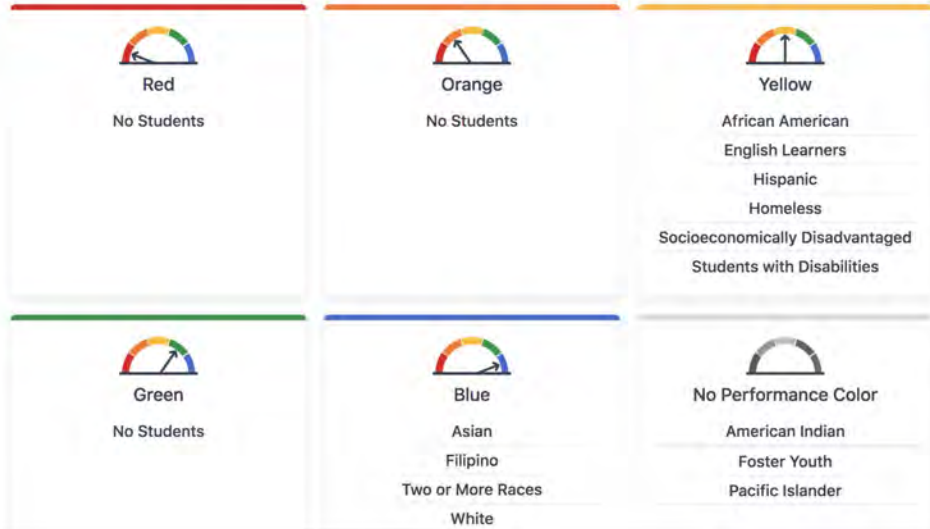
Red

No Students

Orange

No Students

Yellow

African American

English Learners

Hispanic

Homeless

Socioeconomically Disadvantaged

Students with Disabilities

Green

No Students

Blue

Asian

Filipino

Two or More Races

White

No Performance Color

American Indian

Foster Youth

Pacific Islander